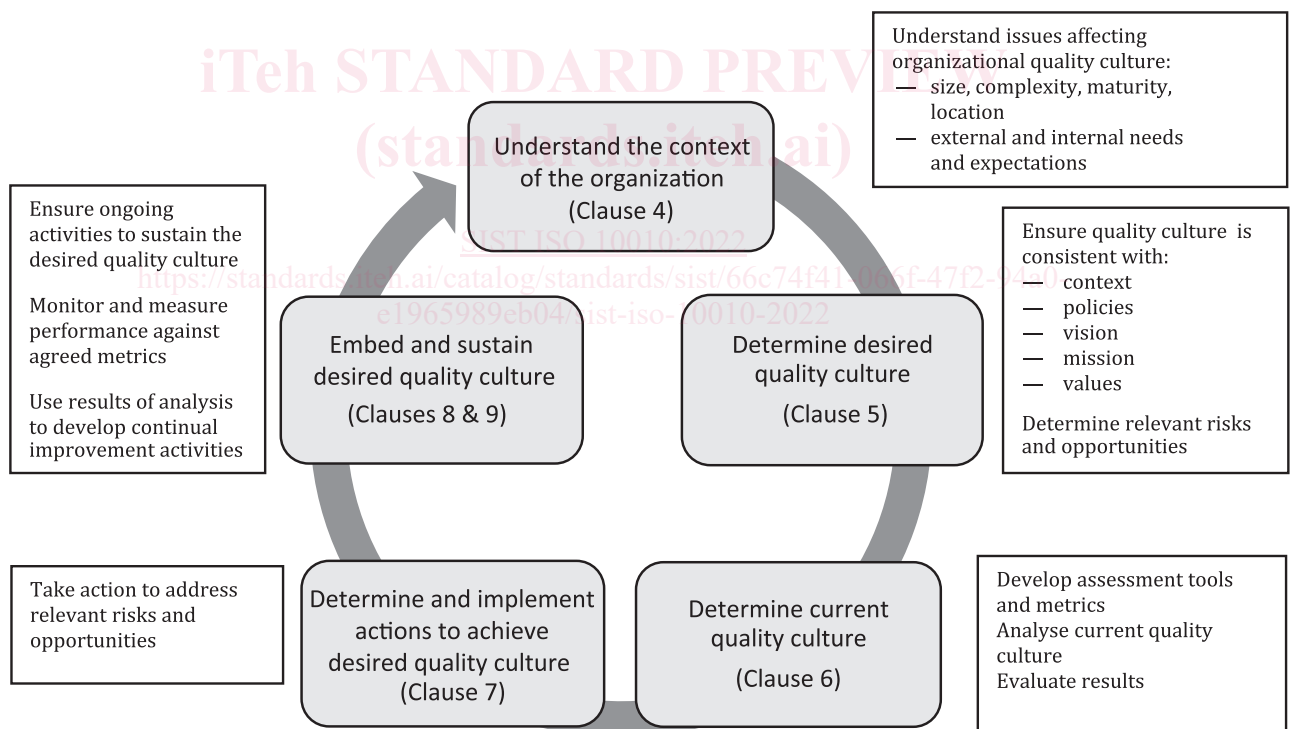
iTeh STANDARD PREVIEW
(standards.iteh.ai)
SIST ISO 10010:2022
https://standards.iteh.ai/catalog/standards/sist/66c74f41-066f-47f2-94a0-e1965989eb04/sist-iso-10010-2022

Understand issues affecting organizational quality culture:
— size, complexity, maturity, location
— external and internal needs and expectations

Understand the context of the organization (Clause 4)

Ensure ongoing activities to sustain the desired quality culture

Monitor and measure performance against agreed metrics

Use results of analysis to develop continual improvement activities

Ensure quality culture is consistent with:
— context
— policies
— vision
— mission
— values

Determine relevant risks and opportunities

Embed and sustain desired quality culture (Clauses 8 & 9)

Determine desired quality culture (Clause 5)

Take action to address relevant risks and opportunities

Determine and implement actions to achieve desired quality culture (Clause 7)

Determine current quality culture (Clause 6)

Develop assessment tools and metrics
Analyse current quality culture
Evaluate results